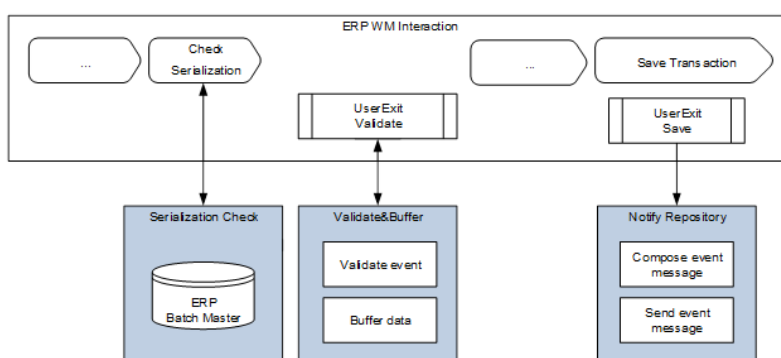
ERP WM Interaction

...

Check Serialization

UserExit Validate

...

Save Transaction

UserExit Save

Serialization Check

ERP Batch Master

Validate&Buffer

Validate event

Buffer data

Notify Repository

Compose event message

Send event message